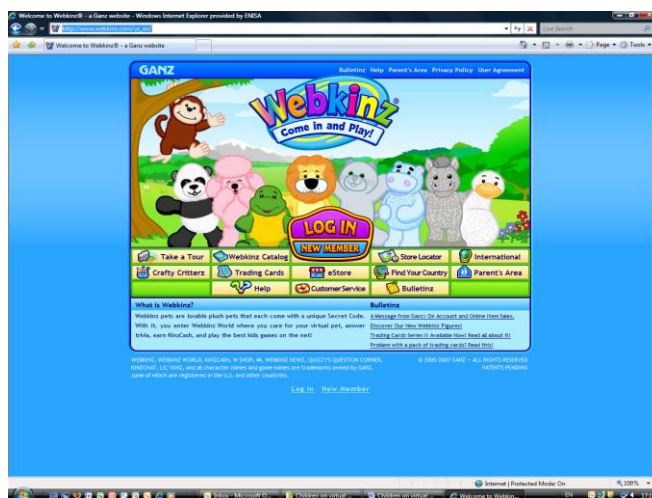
Welcome to Webkinz® - a Ganz website - Windows Internet Explorer provided by ENISA

http://www.webkinz.com/us_en/

Live Search

Welcome to Webkinz® - a Ganz website

Page ▾ Tools ▾

GANZ

Bulletins Help Parent's Area Privacy Policy User Agreement

Webkinz®

Come In and Play!

LOG IN

NEW MEMBER

Take a Tour

Webkinz Catalog

Store Locator

International

Crafty Critterz

Trading Cards

eStore

Find Your Country

Parent's Area

Help

CustomerService

Bulletinz

What is Webkinz?

Webkinz pets are lovable plush pets that each come with a unique Secret Code. With it, you enter Webkinz World where you care for your virtual pet, answer trivia, earn KinzCash, and play the best kids games on the net!

Bulletins

A Message from Ganz: On Account and Online Item Sales.

Discover Our New Webkinz Figures!

Trading Cards Series II Available Now! Read all about it!

Problem with a pack of trading cards? Read this!

WEBKINZ, WEBKINZ WORLD, KINZCASH, W SHOP, W, WEBKINZ NEWZ, QUIZZY'S QUESTION CORNER, KINZCHAT, LIL' KINZ, and all character names and game names are trademarks owned by GANZ, some of which are registered in the U.S. and other countries.

© 2005-2007 GANZ — ALL RIGHTS RESERVED PATENTS PENDING

Log In New Member

Internet | Protected Mode: On

100%

Inbox - Microsoft O...

Children on virtual ...

Children on virtual ...

Welcome to Webkin...

EN